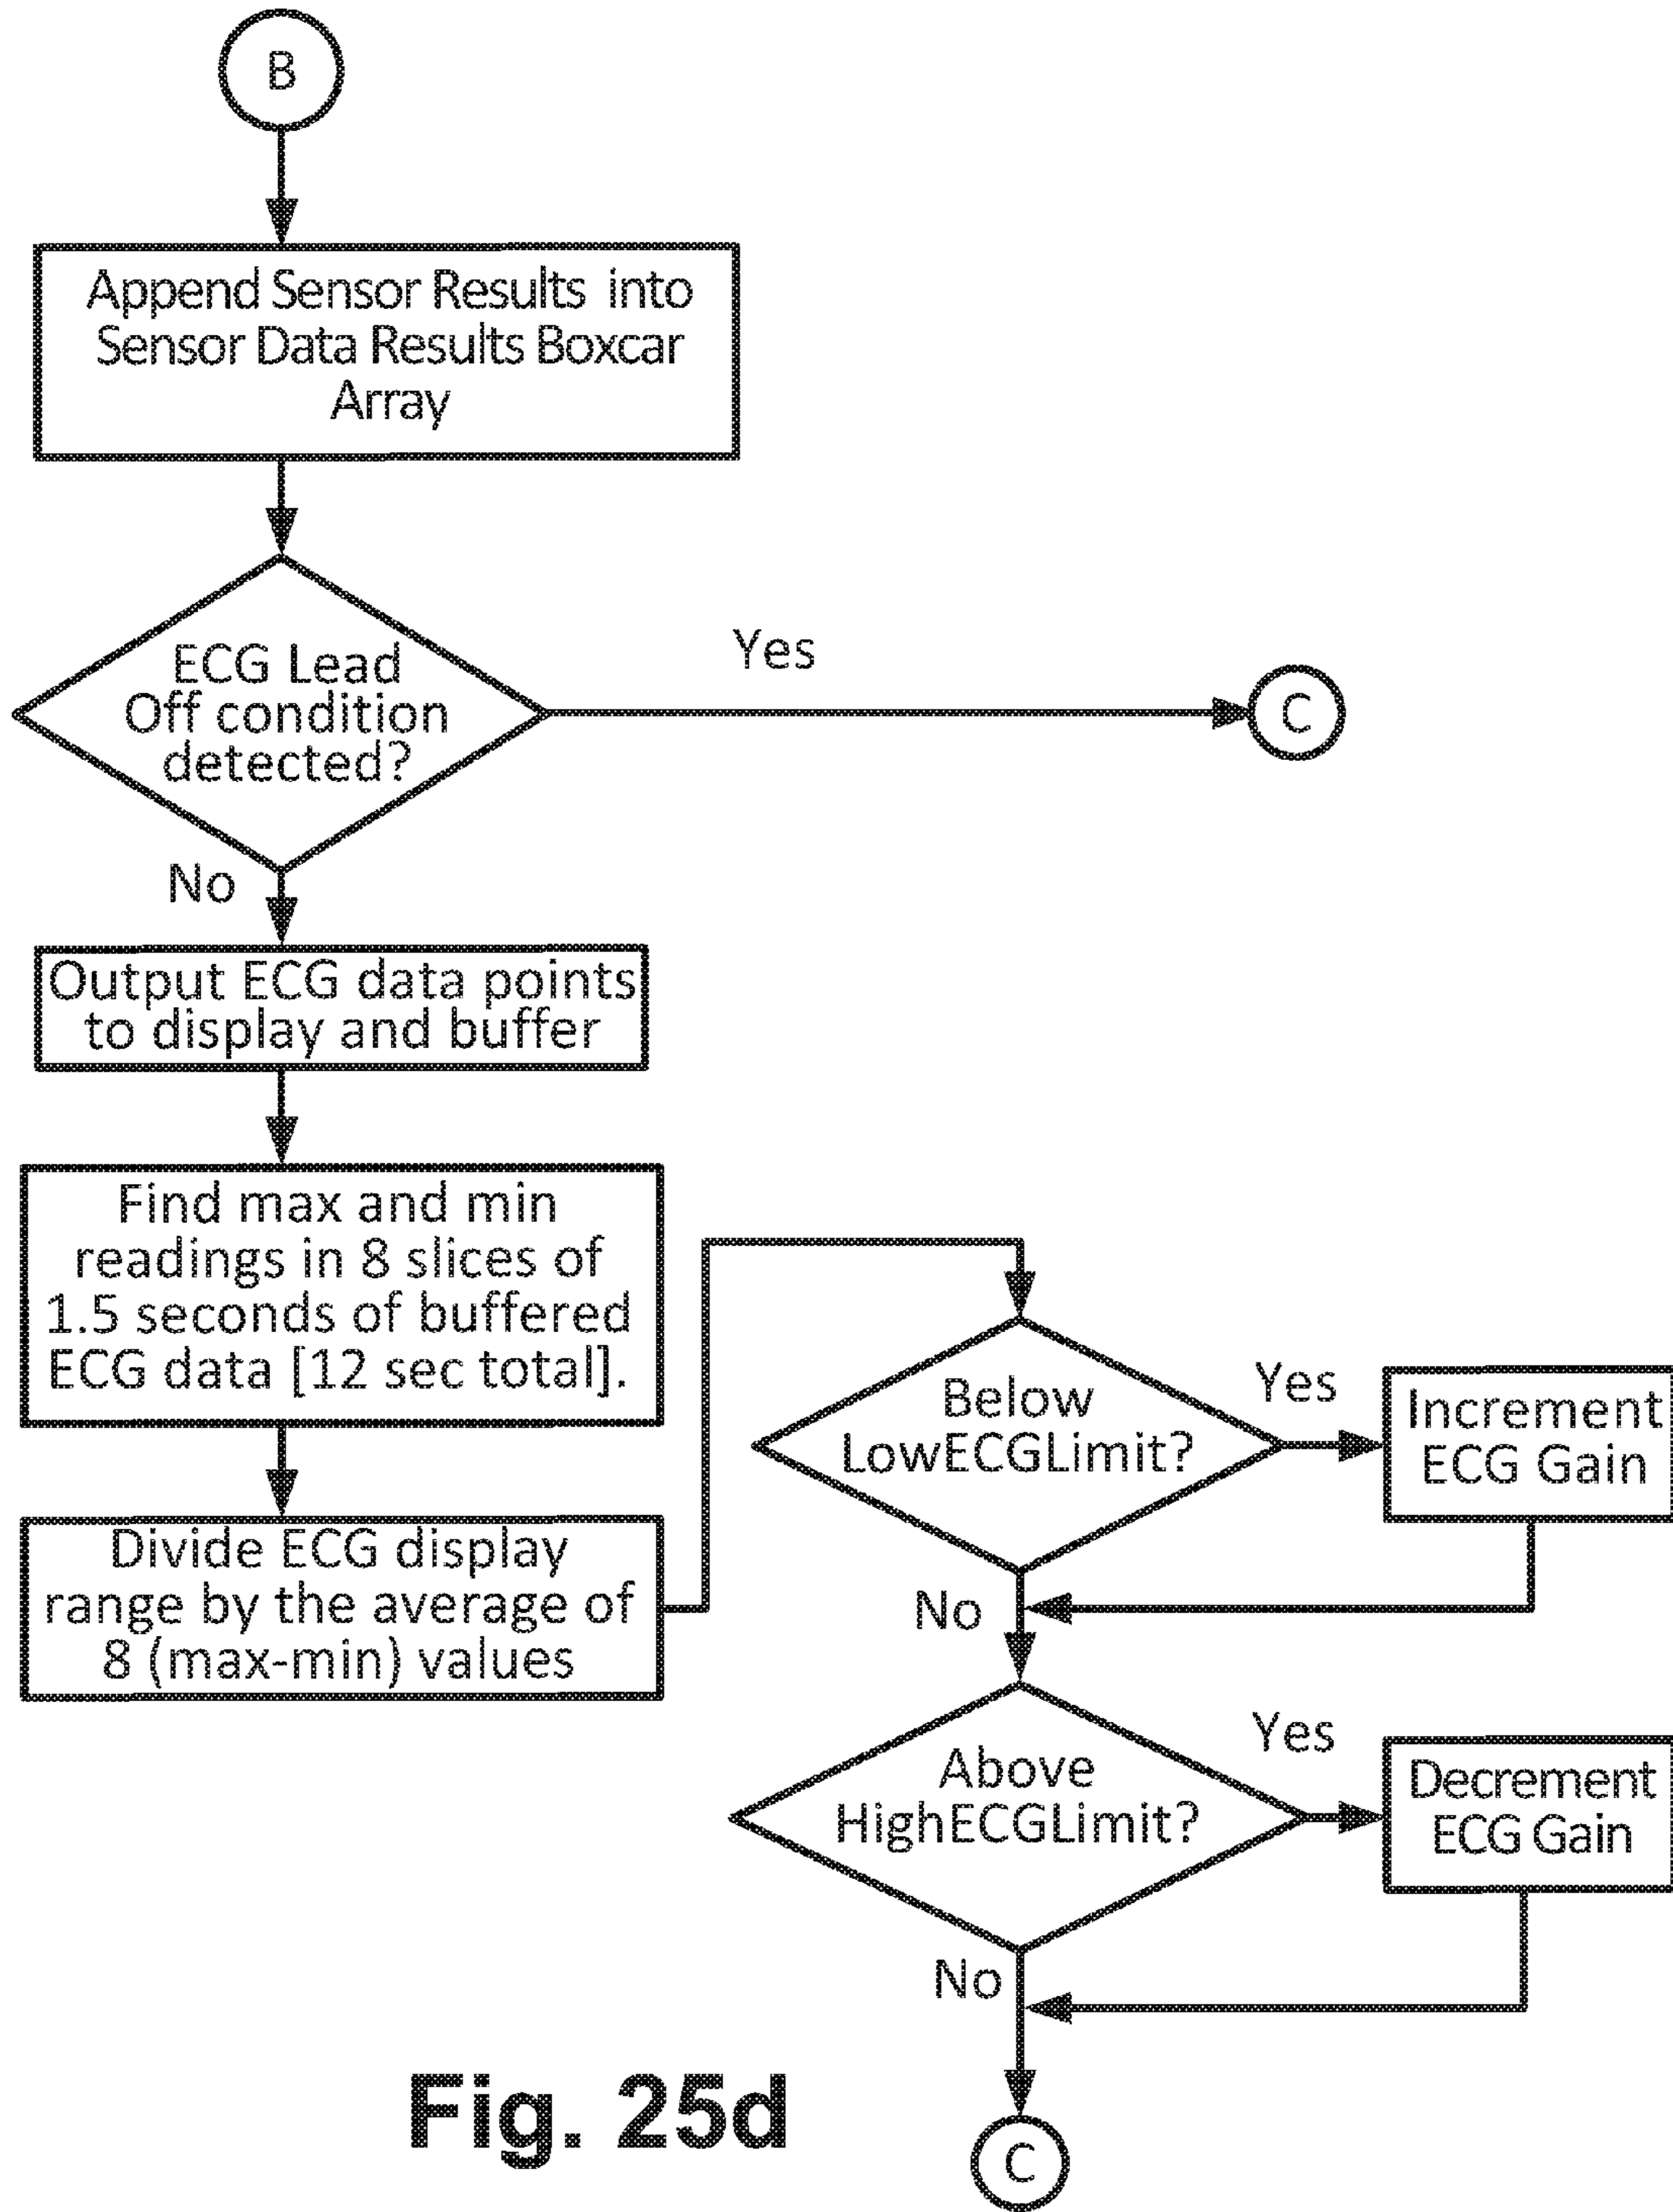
B

Append Sensor Results into Sensor Data Results Boxcar Array

ECG Lead Off condition detected?

Yes

C

No

Output ECG data points to display and buffer

Find max and min readings in 8 slices of 1.5 seconds of buffered ECG data [12 sec total].

Divide ECG display range by the average of 8 (max-min) values

Below LowECGLimit?

Yes

Increment ECG Gain

No

Above HighECGLimit?

Yes

Decrement ECG Gain

No

Fig. 25d

C